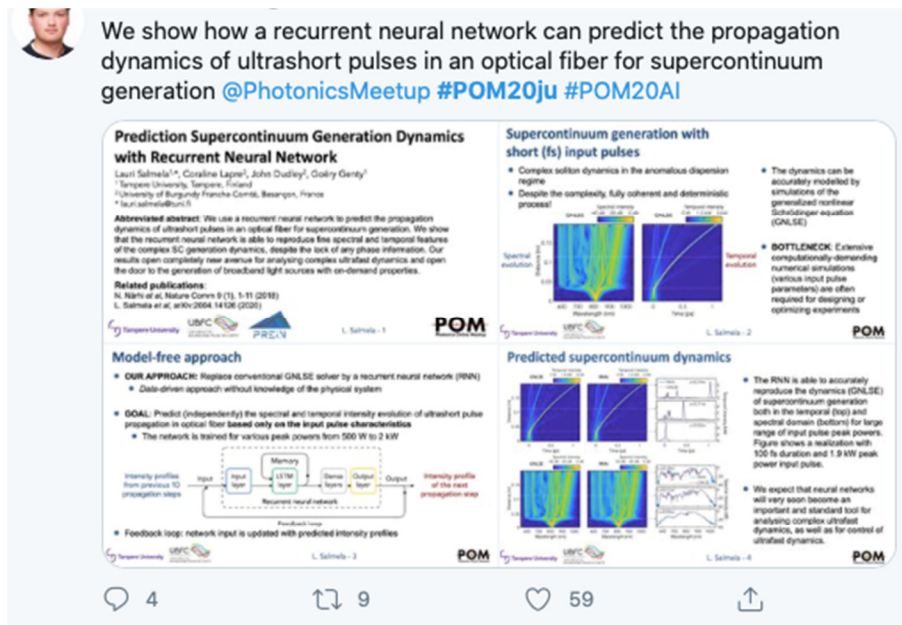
We show how a recurrent neural network can predict the propagation dynamics of ultrashort pulses in an optical fiber for supercontinuum generation @PhotonicsMeetup #POM20ju #POM20AI

**Prediction Supercontinuum Generation Dynamics with Recurrent Neural Network**

Lauri Salmela¹,*, Coraline Lapre², John Dudley², Goëry Genty¹
¹ Tampere University, Tampere, Finland
² University of Burgundy Franche-Comté, Besançon, France
* lauri.salmela@tuni.fi

**Abbreviated abstract:** We use a recurrent neural network to predict the propagation dynamics of ultrashort pulses in an optical fiber for supercontinuum generation. We show that the recurrent neural network is able to reproduce fine spectral and temporal features of the complex SC generation dynamics, despite the lack of any phase information. Our results open completely new avenue for analysing complex ultrafast dynamics and open the door to the generation of broadband light sources with on-demand properties.

**Related publications:**
N. Närhi et al, Nature Comm 9 (1), 1-11 (2018)
L. Salmela et al, arXiv:2004.14126 (2020)

Tampere University UBFC PREIN POM L. Salmela - 1

**Supercontinuum generation with short (fs) input pulses**

• Complex soliton dynamics in the anomalous dispersion regime
• Despite the complexity, fully coherent and deterministic process!

Spectral evolution Temporal evolution
Wavelength (nm) Time (ps) Distance (m)

• The dynamics can be accurately modeled by simulations of the generalized nonlinear Schrödinger equation (GNLSE)

• BOTTLENECK: Extensive computationally-demanding numerical simulations (various input pulse parameters) are often required for designing or optimizing experiments

Tampere University UBFC L. Salmela - 2 POM

**Model-free approach**

• OUR APPROACH: Replace conventional GNLSE solver by a recurrent neural network (RNN)
 • Data-driven approach without knowledge of the physical system
• GOAL: Predict (independently) the spectral and temporal intensity evolution of ultrashort pulse propagation in optical fiber based only on the input pulse characteristics
 • The network is trained for various peak powers from 500 W to 2 kW

Intensity profiles from previous 10 propagation steps Input Input layer Memory LSTM layer Dense layers Output layer Output Intensity profile of the next propagation step
Recurrent neural network
Feedback loop

• Feedback loop: network input is updated with predicted intensity profiles

Tampere University UBFC L. Salmela - 3 POM

**Predicted supercontinuum dynamics**

• The RNN is able to accurately reproduce the dynamics (GNLSE) of supercontinuum generation both in the temporal (top) and spectral domain (bottom) for large range of input pulse peak powers. Figure shows a realization with 100 fs duration and 1.9 kW peak power input pulse.

• We expect that neural networks will very soon become an important and standard tool for analysing complex ultrafast dynamics, as well as for control of ultrafast dynamics.

Tampere University UBFC L. Salmela - 4 POM

4 9 59